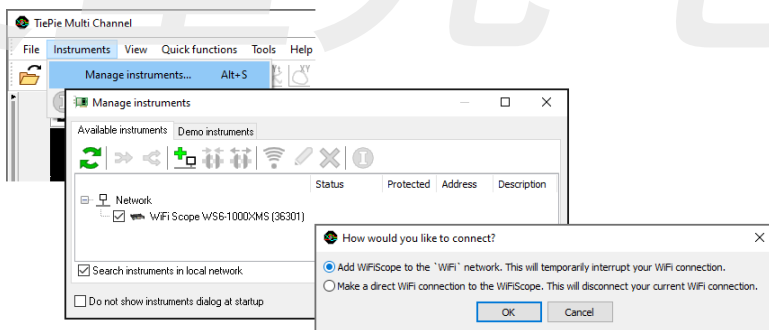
TiePie Multi Channel

File Instruments View Quick functions Tools Help

Manage instruments... Alt+S

Manage instruments

Available instruments Demo instruments

| | Status | Protected | Address | Description |
|---|---|---|---|---|
| Network | | | | |
| WiFi Scope WS6-1000XMS (36301) | | | | |

Search instruments in local network

Do not show instruments dialog at startup

How would you like to connect?

Add WiFiScope to the `WiFi` network. This will temporarily interrupt your WiFi connection.

Make a direct WiFi connection to the WiFiScope. This will disconnect your current WiFi connection.

OK Cancel